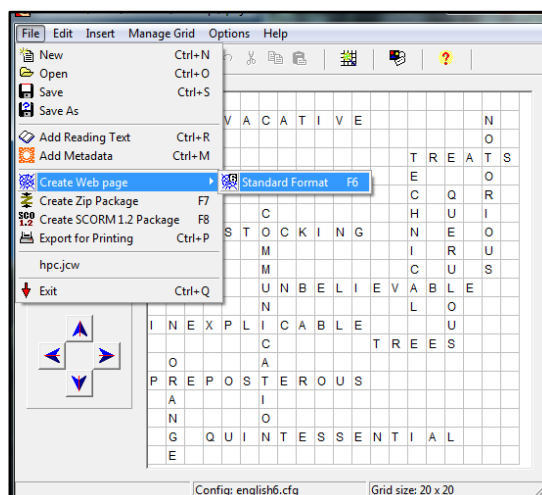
File Edit Insert Manage Grid Options Help

New Ctrl+N
Open Ctrl+O
Save Ctrl+S
Save As
Add Reading Text Ctrl+R
Add Metadata Ctrl+M
Create Web page
Create Zip Package F7
Create SCORM 1.2 Package F8
Export for Printing Ctrl+P
hpc.jcw
Exit Ctrl+Q

Standard Format F6

V A C A T I V E
N O T O R I O U S
T R E A T S
E C H N I C A L
Q U E R U L O U S
S T O C K I N G
C O M M U N I C A T I O N
U N B E L I E V A B L E
I N E X P L I C A B L E
T R E E S
O R A N G E
P R E P O S T E R O U S
Q U I N T E S S E N T I A L

Config: english6.cfg
Grid size: 20 x 20